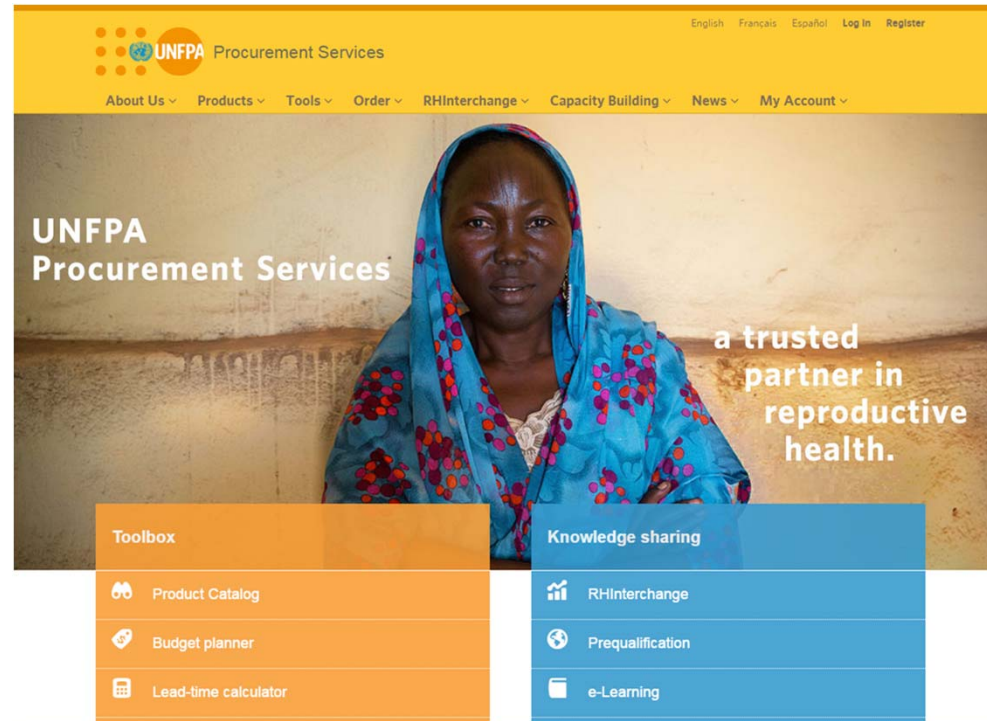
English Français Español Log In Register

UNFPA Procurement Services

About Us Products Tools Order RHInterchange Capacity Building News My Account

UNFPA Procurement Services

a trusted partner in reproductive health.

Toolbox

Product Catalog

Budget planner

Lead-time calculator

Knowledge sharing

RHInterchange

Prequalification

e-Learning